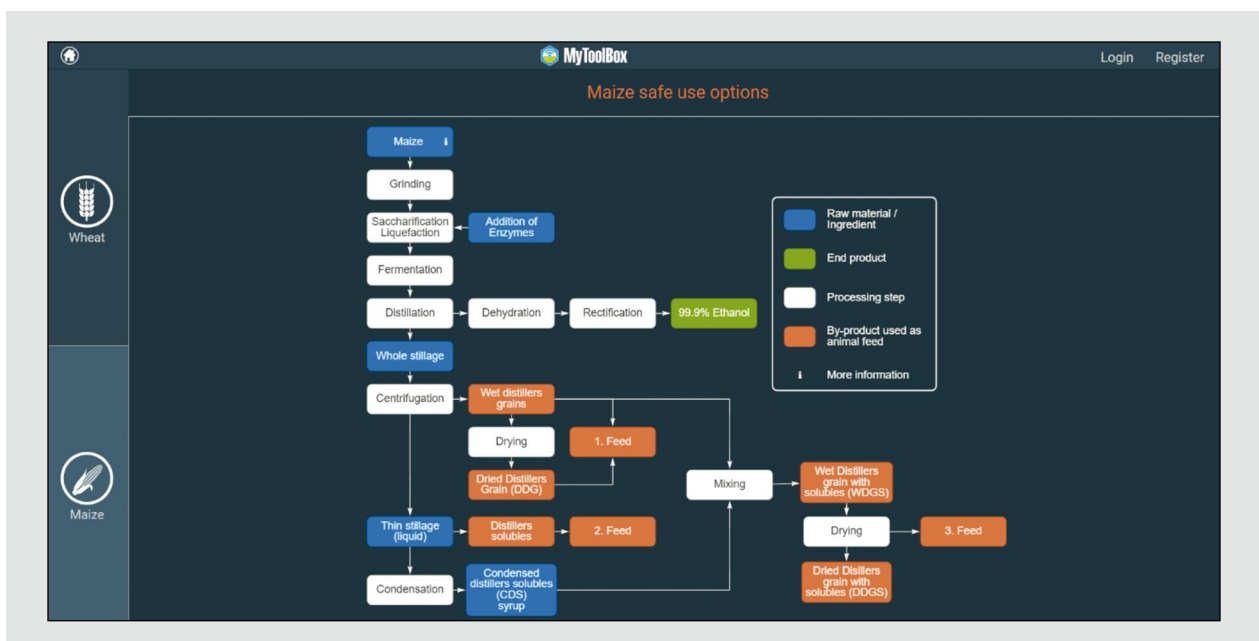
MyToolBox

Login Register

Wheat

Maize

Maize safe use options

Maize i

Grinding

Saccharification Liquefaction

Addition of Enzymes

Fermentation

Distillation

Dehydration

Rectification

99.9% Ethanol

Whole stillage

Centrifugation

Wet distillers grains

Drying

1. Feed

Dried Distillers Grain (DDG)

Mixing

Wet Distillers grain with solubles (WDGS)

Drying

3. Feed

Dried Disillers grain with solubles (DDGS)

Thin stillage (liquid)

Distillers solubles

2. Feed

Condensation

Condensed distillers solubles (CDS) syrup

Raw material / Ingredient

End product

Processing step

By-product used as animal feed

i More information